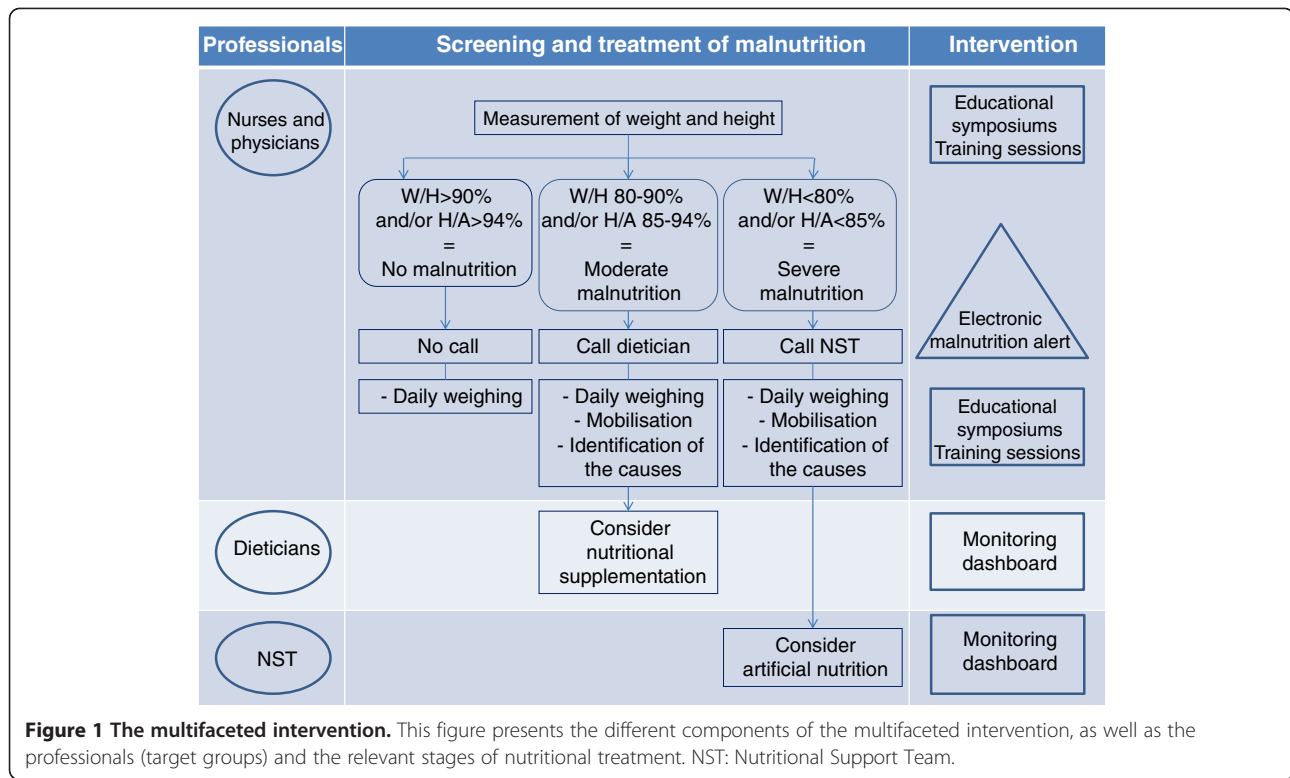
| Professionals | Screening and treatment of malnutrition | Intervention |
|---|---|---|

Nurses and physicians

Measurement of weight and height

W/H>90% and/or H/A>94% = No malnutrition

W/H 80-90% and/or H/A 85-94% = Moderate malnutrition

W/H<80% and/or H/A<85% = Severe malnutrition

No call

Call dietician

Call NST

- Daily weighing

- Daily weighing
- Mobilisation
- Identification of the causes

- Daily weighing
- Mobilisation
- Identification of the causes

Educational symposiums Training sessions

Electronic malnutrition alert

Educational symposiums Training sessions

Dieticians

Consider nutritional supplementation

Monitoring dashboard

NST

Consider artificial nutrition

Monitoring dashboard

**Figure 1 The multifaceted intervention.** This figure presents the different components of the multifaceted intervention, as well as the professionals (target groups) and the relevant stages of nutritional treatment. NST: Nutritional Support Team.